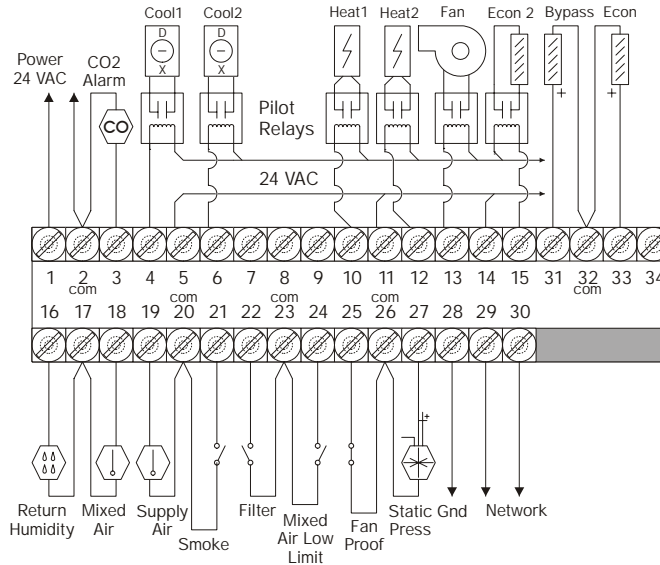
Cool1 Cool2 Heat1 Heat2 Fan Econ 2 Bypass Econ

D
X
D
X

Power
24 VAC

CO2
Alarm

CO

Pilot
Relays

24 VAC

+
+

1 2 com 3 4 5 com 6 7 8 com 9 10 11 com 12 13 14 15 31 32 com 33 34

16 17 18 19 20 21 22 23 24 25 26 27 28 29 30

+

Return Humidity
Mixed Air
Supply Air
Smoke
Filter
Mixed Air Low Limit
Fan Proof
Static Press
Gnd
Network